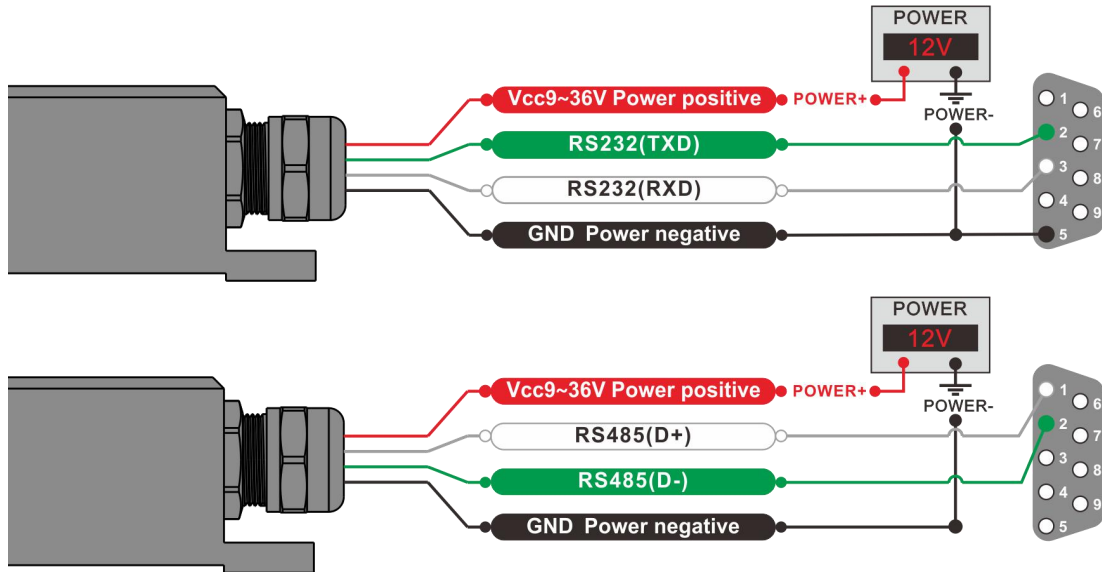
POWER
12V
Vcc9~36V Power positive
POWER+
POWER-
RS232(TXD)
RS232(RXD)
GND Power negative
1
2
3
4
5
6
7
8
9

POWER
12V
Vcc9~36V Power positive
POWER+
POWER-
RS485(D+)
RS485(D-)
GND Power negative
1
2
3
4
5
6
7
8
9